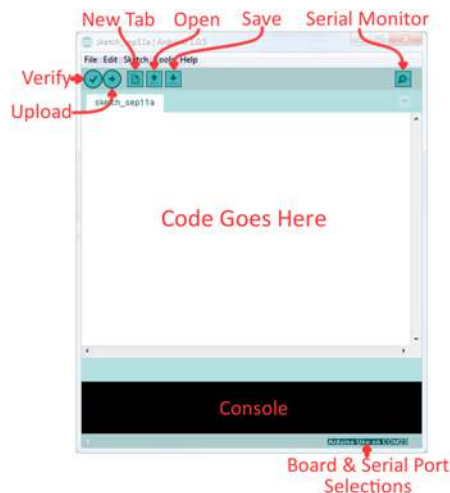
New Tab Open Save Serial Monitor

sketch_sep11a | Arduino 1.0.3

File Edit Sketch Tools Help

Verify

Upload

sketch_sep11a

Code Goes Here

Console

Arduino Uno on COM21

Board & Serial Port Selections